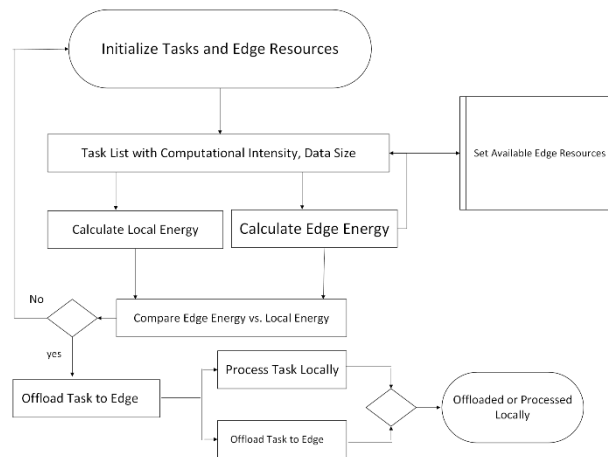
Initialize Tasks and Edge Resources

Task List with Computational Intensity, Data Size

Set Available Edge Resources

Calculate Local Energy

Calculate Edge Energy

No

Compare Edge Energy vs. Local Energy

yes

Offload Task to Edge

Process Task Locally

Offload Task to Edge

Offloaded or Processed Locally